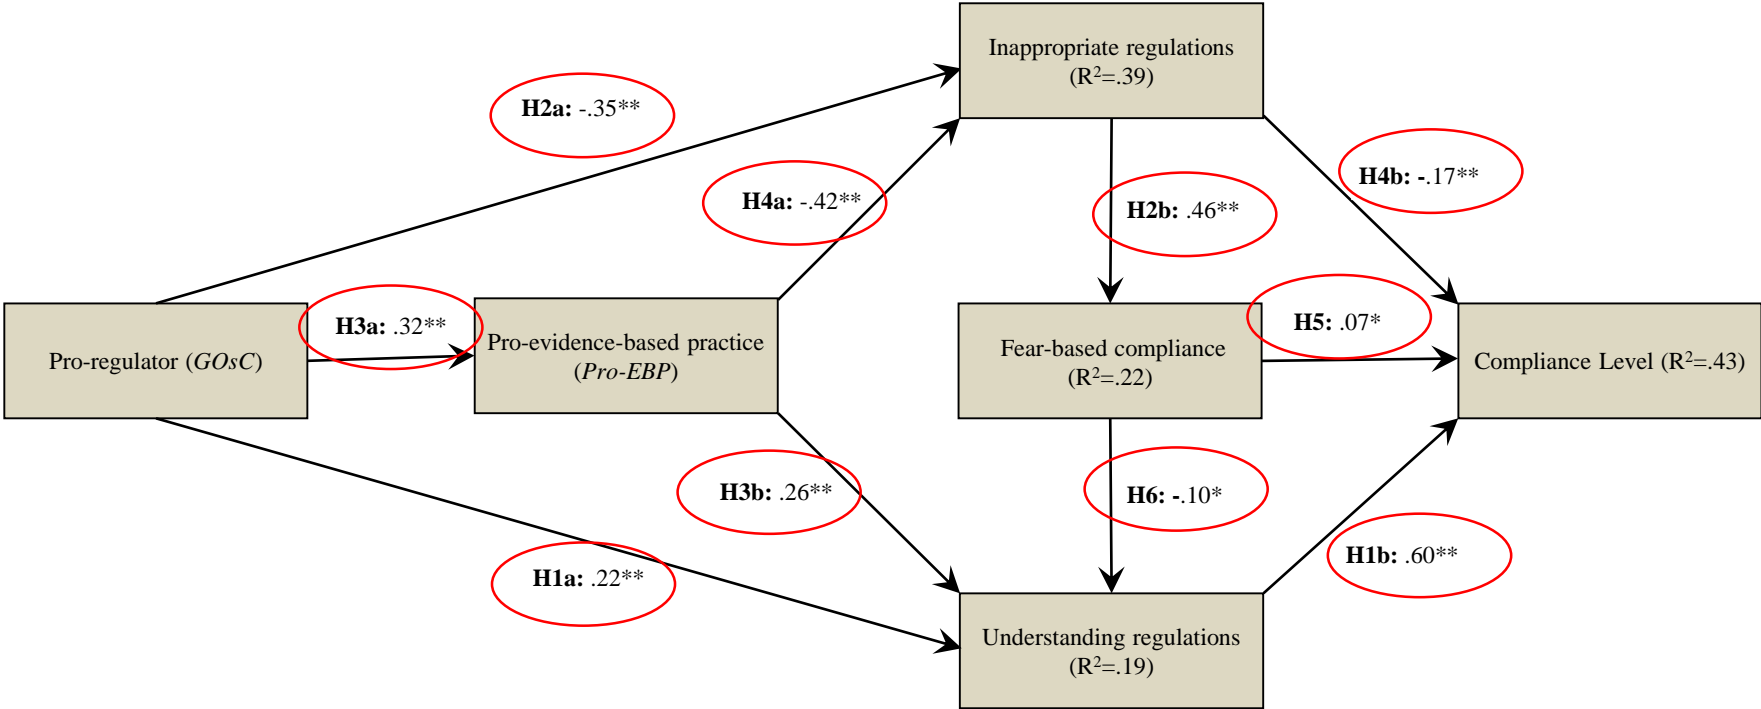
Inappropriate regulations ($R^2$=.39)

H2a: -.35**

H4a: -.42**

H2b: .46**

H4b: -.17**

Pro-regulator (*GOsC*)

H3a: .32**

Pro-evidence-based practice (*Pro-EBP*)

Fear-based compliance ($R^2$=.22)

H5: .07*

Compliance Level ($R^2$=.43)

H3b: .26**

H6: -.10*

H1a: .22**

H1b: .60**

Understanding regulations ($R^2$=.19)